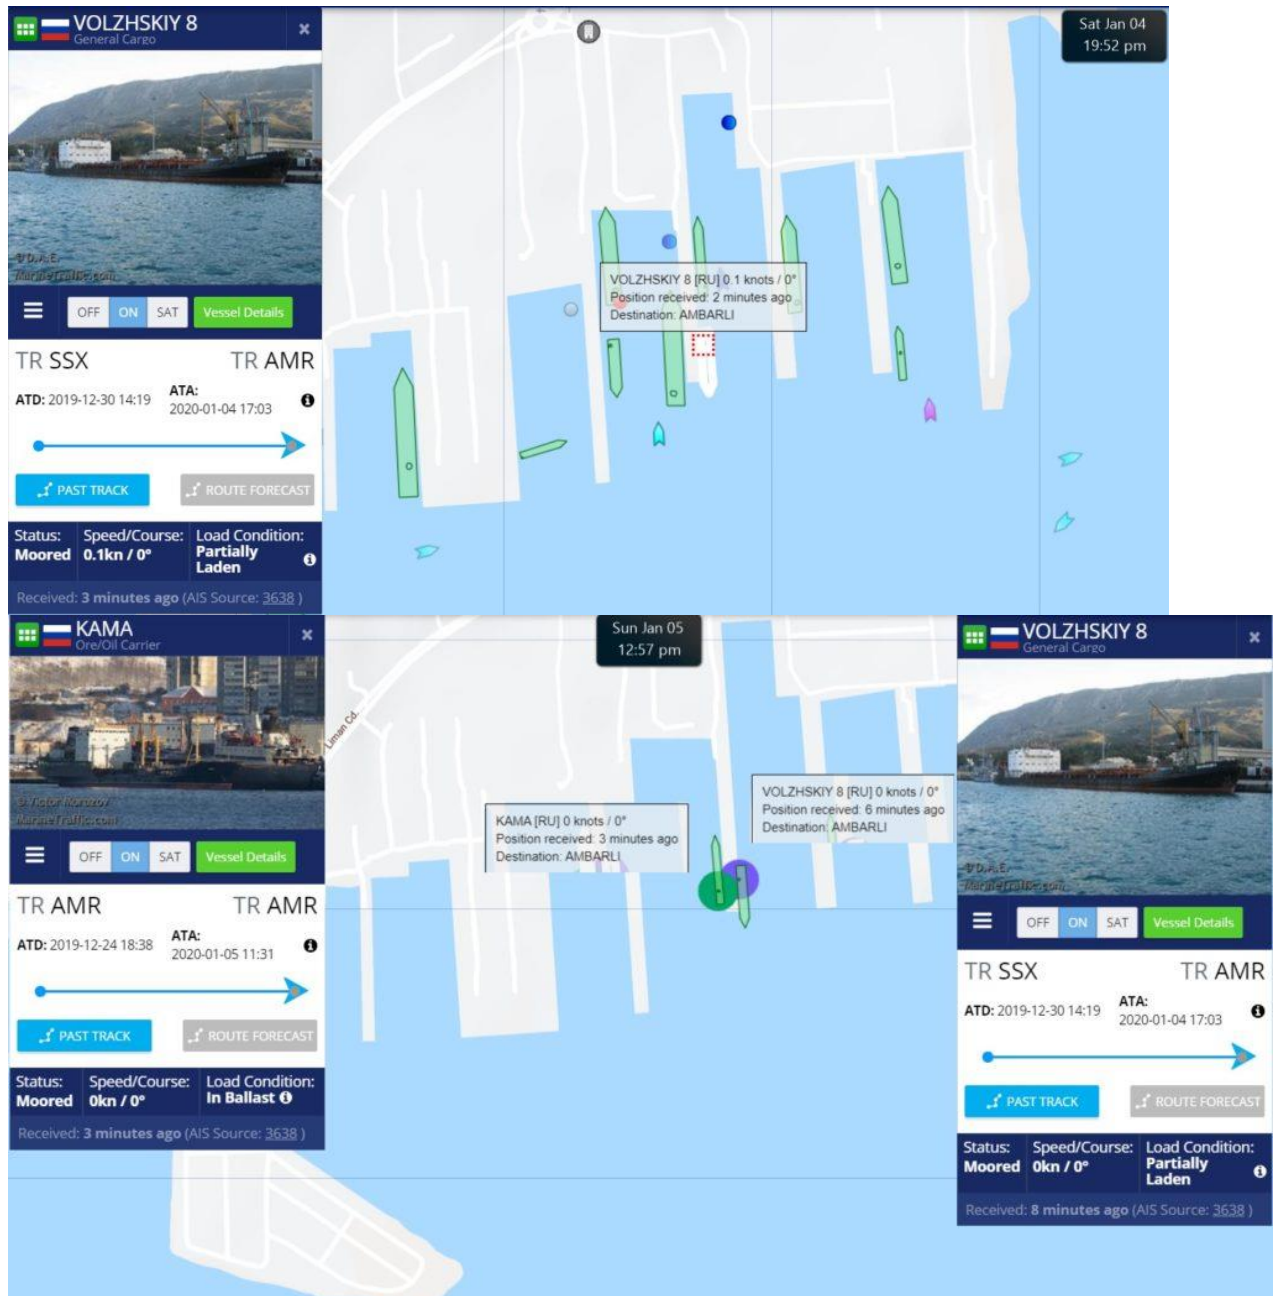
VOLZHSKIY 8
General Cargo
×

©D.A.E.
MarineTraffic.com

OFF ON SAT Vessel Details

TR SSX TR AMR
ATD: 2019-12-30 14:19
ATA: 2020-01-04 17:03

PAST TRACK
ROUTE FORECAST

Status: Moored
Speed/Course: 0.1kn / 0°
Load Condition: Partially Laden

Received: 3 minutes ago (AIS Source: 3638 )

Sat Jan 04
19:52 pm

VOLZHSKIY 8 [RU] 0.1 knots / 0°
Position received: 2 minutes ago
Destination: AMBARLI

KAMA
Ore/Oil Carrier
×

© Victor Morozov
MarineTraffic.com

OFF ON SAT Vessel Details

TR AMR TR AMR
ATD: 2019-12-24 18:38
ATA: 2020-01-05 11:31

PAST TRACK
ROUTE FORECAST

Status: Moored
Speed/Course: 0kn / 0°
Load Condition: In Ballast

Received: 3 minutes ago (AIS Source: 3638 )

Sun Jan 05
12:57 pm

Liman Cd.

KAMA [RU] 0 knots / 0°
Position received: 3 minutes ago
Destination: AMBARLI

VOLZHSKIY 8 [RU] 0 knots / 0°
Position received: 6 minutes ago
Destination: AMBARLI

VOLZHSKIY 8
General Cargo
×

©D.A.E.
MarineTraffic.com

OFF ON SAT Vessel Details

TR SSX TR AMR
ATD: 2019-12-30 14:19
ATA: 2020-01-04 17:03

PAST TRACK
ROUTE FORECAST

Status: Moored
Speed/Course: 0kn / 0°
Load Condition: Partially Laden

Received: 8 minutes ago (AIS Source: 3638 )